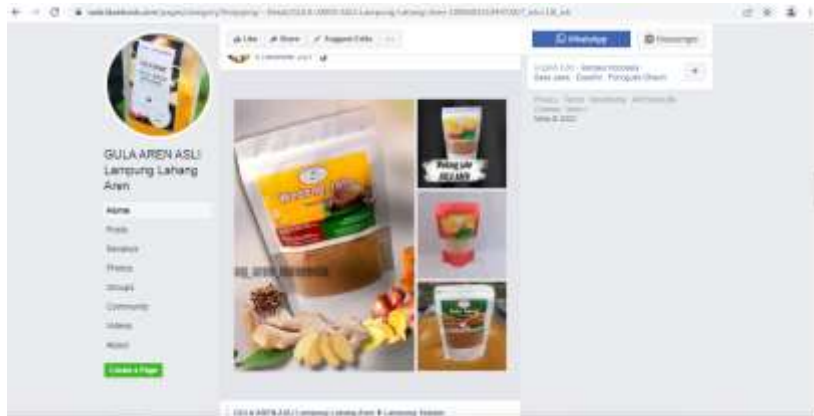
GULA AREN ASLI Lampung Lahang Aren

Home

Posts

Services

Photos

Groups

Community

Videos

About

Create a Page

Like

Share

Suggest Edits

...

WhatsApp

Messenger

Privacy · Terms · Advertising · Ad Choices · Cookies · More · Meta © 2022

Wedang jahe SULAKO

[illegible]

GULA AREN ASLI Lampung Lahang Aren & Lampung Selatan